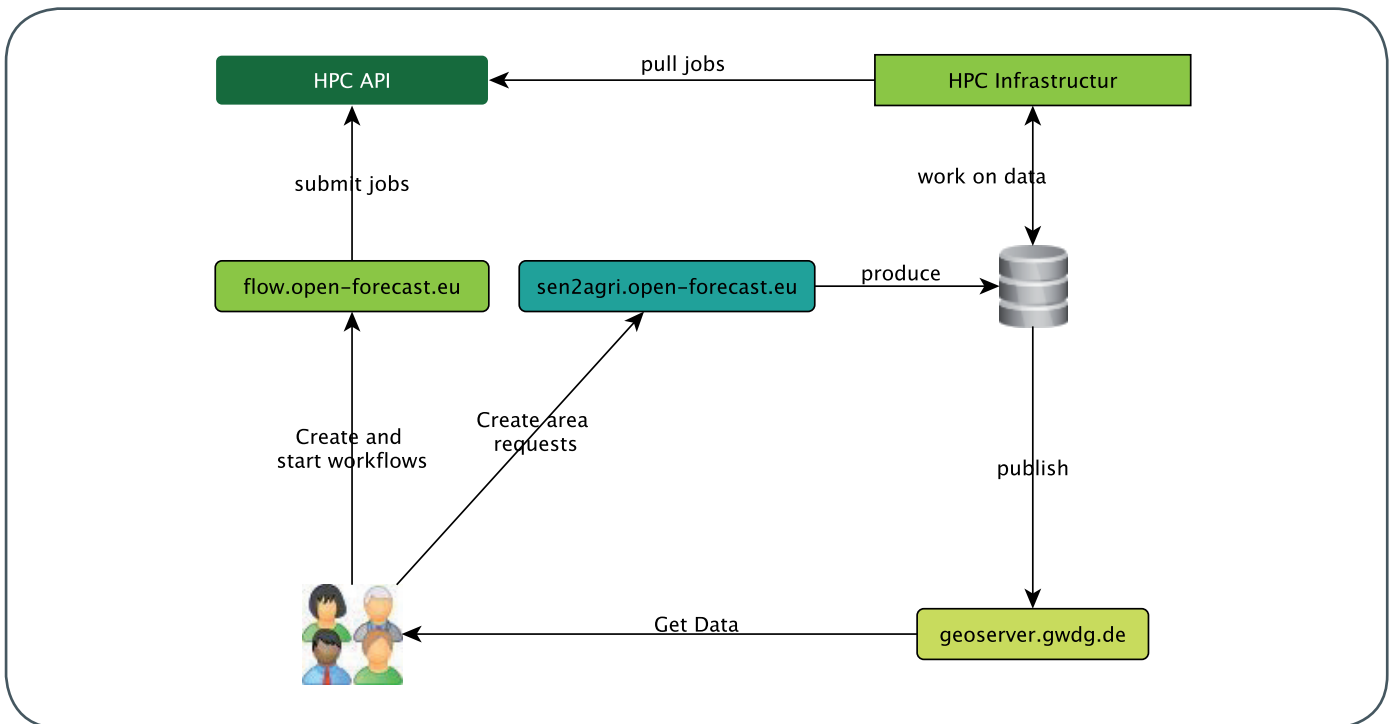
HPC API

pull jobs

HPC Infrastructur

submit jobs

work on data

flow.open-forecast.eu

sen2agri.open-forecast.eu

produce

Create and start workflows

Create area requests

publish

Get Data

geoserver.gwdg.de